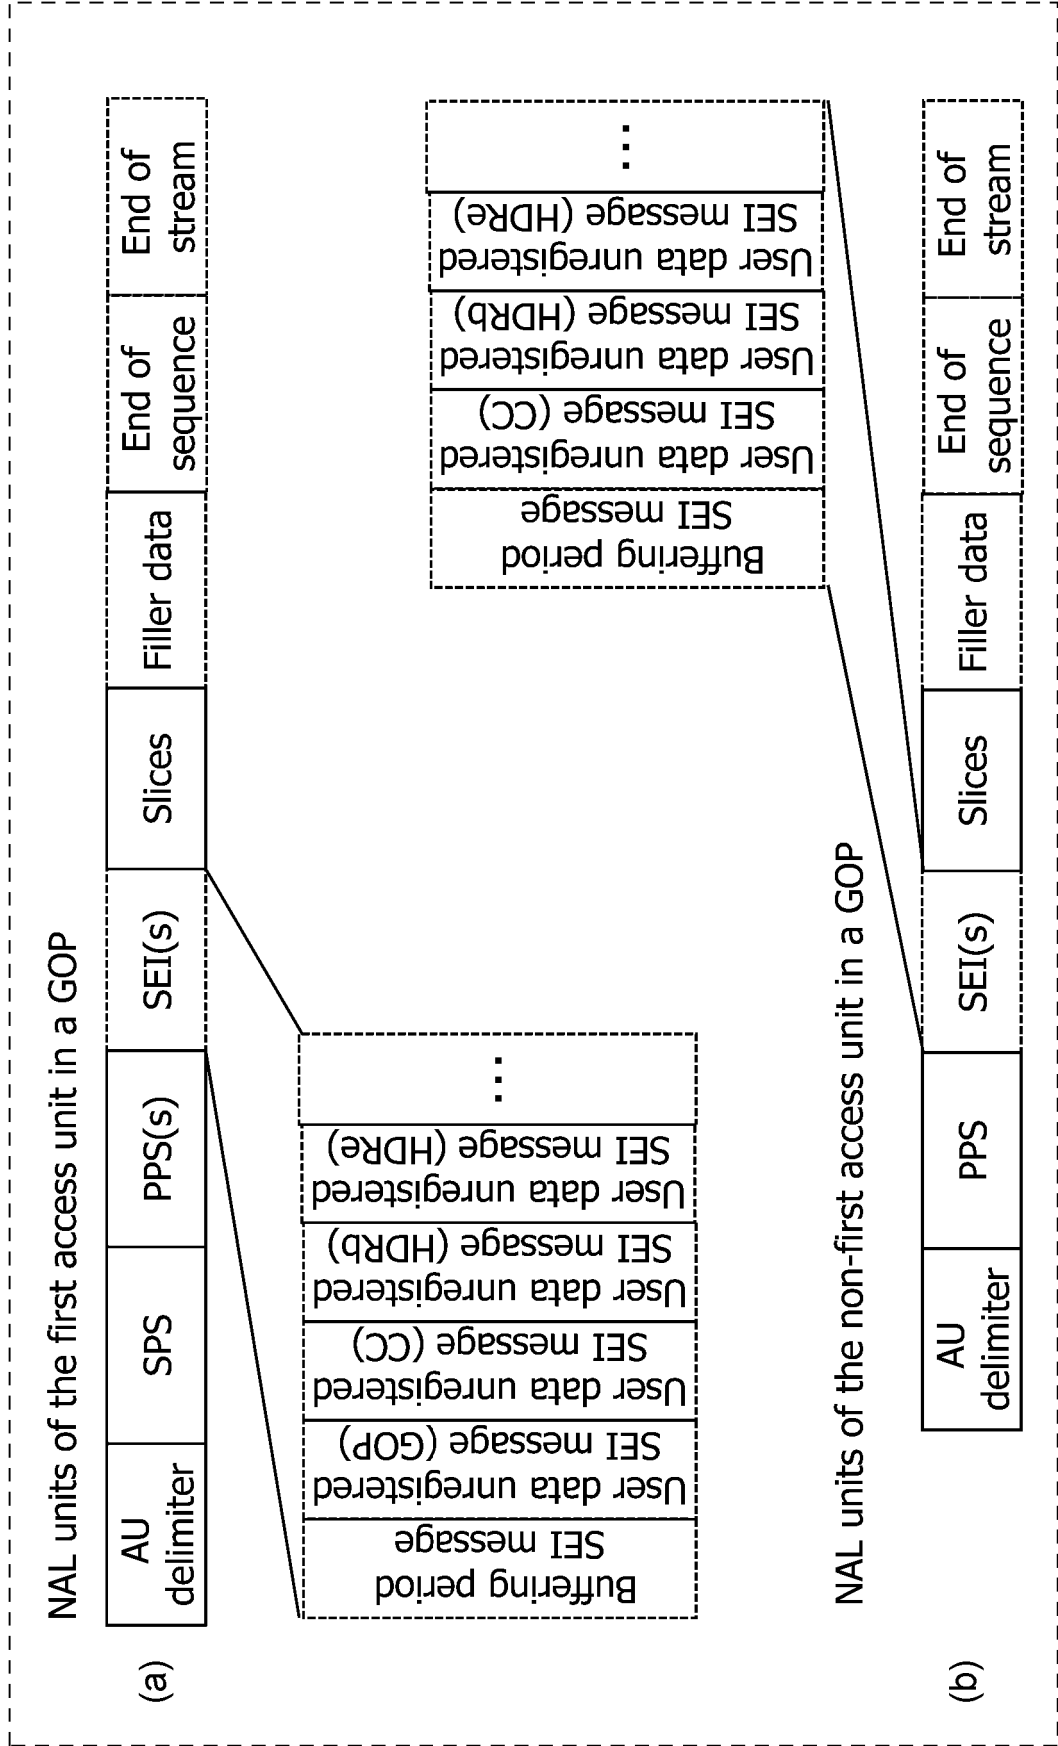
(a)

NAL units of the first access unit in a GOP

AU delimiter | SPS | PPS(s) | SEI(s) | Slices | Filler data | End of sequence | End of stream

Buffering period SEI message

User data unregistered SEI message (GOP)

User data unregistered SEI message (CC)

User data unregistered SEI message (HDRb)

User data unregistered SEI message (HDRe)

⋮

(b)

NAL units of the non-first access unit in a GOP

AU delimiter | PPS | SEI(s) | Slices | Filler data | End of sequence | End of stream

Buffering period SEI message

User data unregistered SEI message (CC)

User data unregistered SEI message (HDRb)

User data unregistered SEI message (HDRe)

⋮